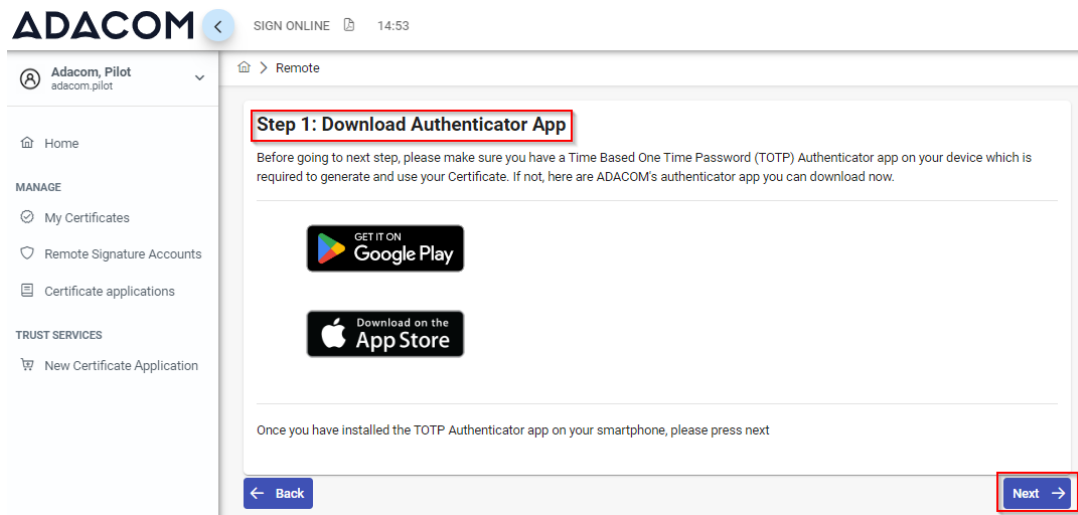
ADACOM

SIGN ONLINE 14:53

Adacom, Pilot
adacom.pilot

Home

MANAGE

My Certificates

Remote Signature Accounts

Certificate applications

TRUST SERVICES

New Certificate Application

> Remote

Step 1: Download Authenticator App

Before going to next step, please make sure you have a Time Based One Time Password (TOTP) Authenticator app on your device which is required to generate and use your Certificate. If not, here are ADACOM's authenticator app you can download now.

GET IT ON
Google Play

Download on the
App Store

Once you have installed the TOTP Authenticator app on your smartphone, please press next

Back

Next